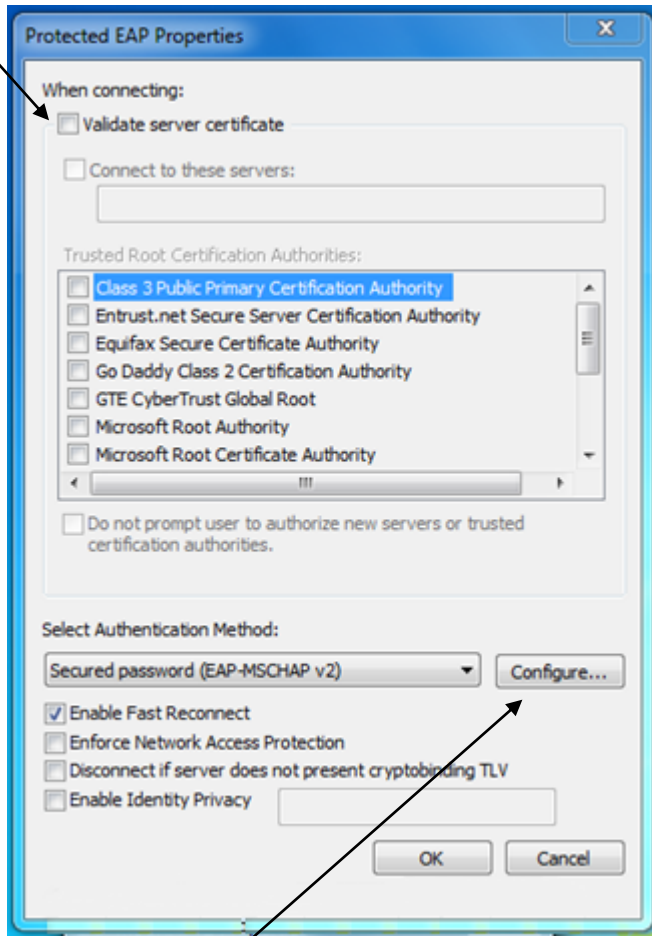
Protected EAP Properties

When connecting:

Validate server certificate

Connect to these servers:

Trusted Root Certification Authorities:

Class 3 Public Primary Certification Authority
Entrust.net Secure Server Certification Authority
Equifax Secure Certificate Authority
Go Daddy Class 2 Certification Authority
GTE CyberTrust Global Root
Microsoft Root Authority
Microsoft Root Certificate Authority

Do not prompt user to authorize new servers or trusted certification authorities.

Select Authentication Method:

Secured password (EAP-MSCHAP v2)

Configure...

Enable Fast Reconnect
Enforce Network Access Protection
Disconnect if server does not present cryptobinding TLV
Enable Identity Privacy

OK
Cancel